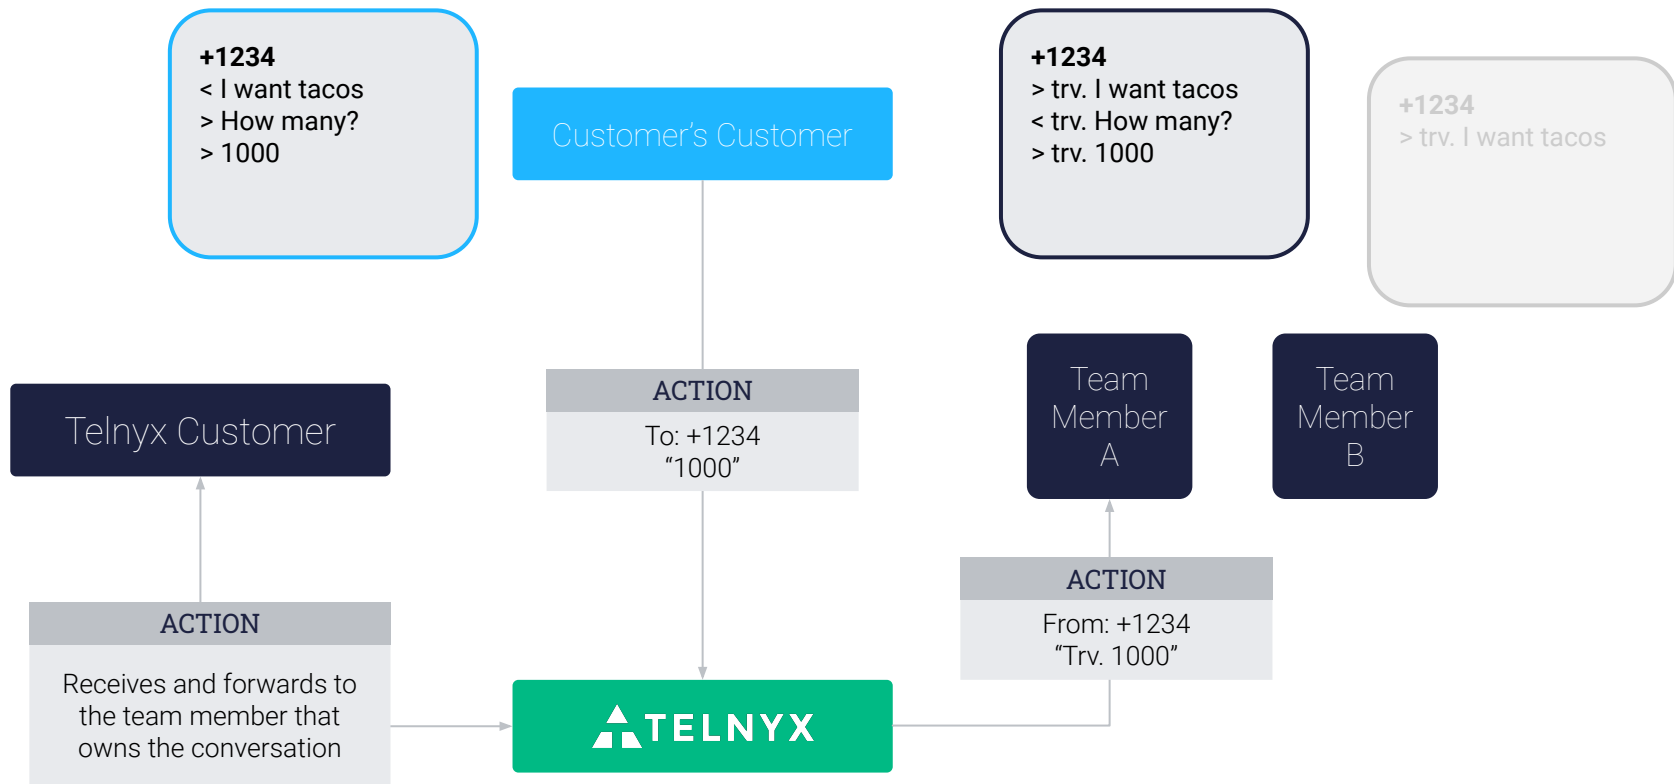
+1234
< I want tacos
> How many?
> 1000

Customer's Customer

+1234
> trv. I want tacos
< trv. How many?
> trv. 1000

+1234
> trv. I want tacos

Telnyx Customer

ACTION
To: +1234
"1000"

Team Member A

Team Member B

ACTION
From: +1234
"Trv. 1000"

ACTION
Receives and forwards to the team member that owns the conversation

TELNYX